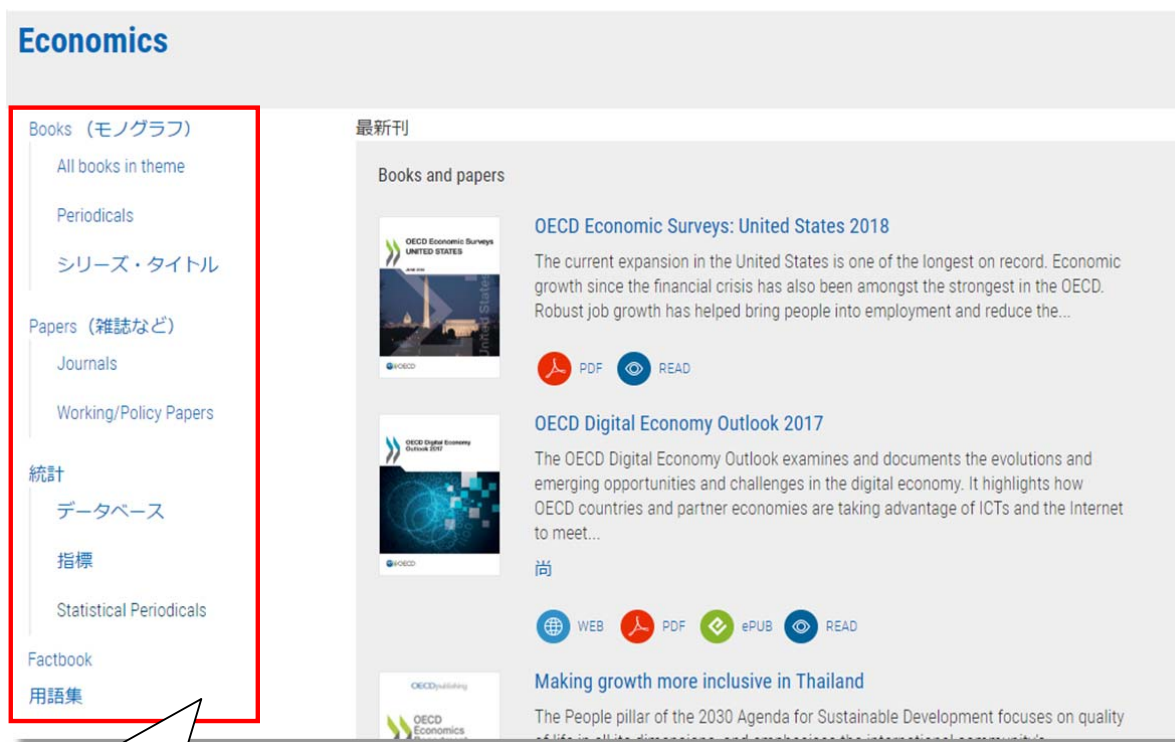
Economics

Books（モノグラフ）

All books in theme

Periodicals

シリーズ・タイトル

Papers（雑誌など）

Journals

Working/Policy Papers

統計

データベース

指標

Statistical Periodicals

Factbook

用語集

最新刊

Books and papers

OECD Economic Surveys UNITED STATES

OECD Economic Surveys: United States 2018

The current expansion in the United States is one of the longest on record. Economic growth since the financial crisis has also been amongst the strongest in the OECD. Robust job growth has helped bring people into employment and reduce the...

PDF READ

OECD Digital Economy Outlook 2017

OECD Digital Economy Outlook 2017

The OECD Digital Economy Outlook examines and documents the evolutions and emerging opportunities and challenges in the digital economy. It highlights how OECD countries and partner economies are taking advantage of ICTs and the Internet to meet...

尚

WEB PDF ePUB READ

OECDpublishing

OECD Economics

Making growth more inclusive in Thailand

The People pillar of the 2030 Agenda for Sustainable Development focuses on quality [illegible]